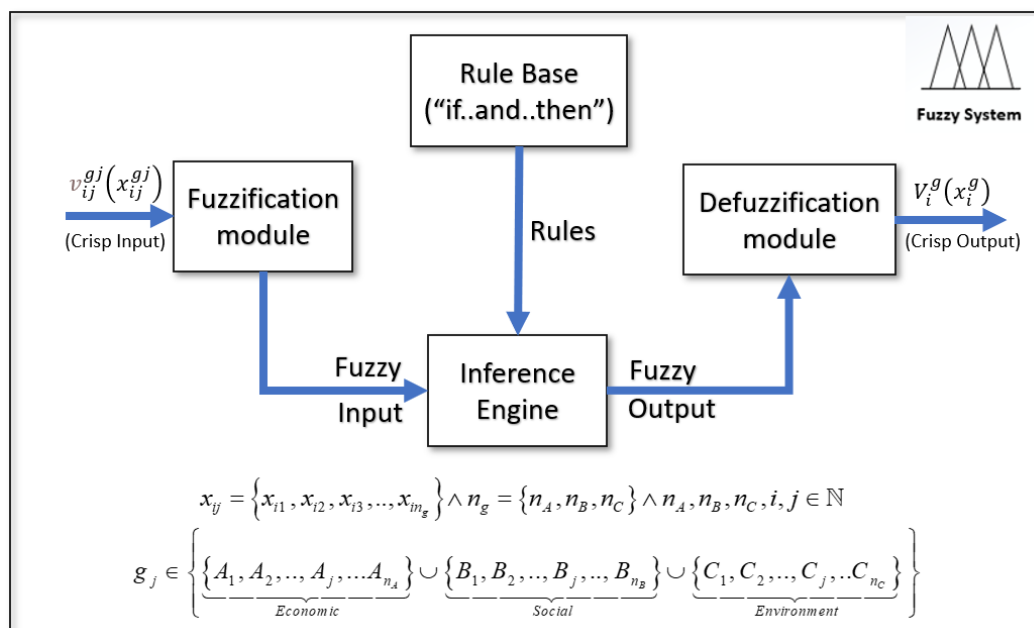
Fuzzy System

Rule Base ("if..and..then")

$v_{ij}^{gj}\left(x_{ij}^{gj}\right)$

(Crisp Input)

Fuzzification module

Rules

Defuzzification module

$V_i^g\left(x_i^g\right)$

(Crisp Output)

Fuzzy Input

Inference Engine

Fuzzy Output

$x_{ij} = \left\{x_{i1}, x_{i2}, x_{i3}, ..., x_{in_g}\right\} \wedge n_g = \left\{n_A, n_B, n_C\right\} \wedge n_A, n_B, n_C, i, j \in \mathbb{N}$

$g_j \in \left\{ \underbrace{\left\{A_1, A_2, ..., A_j, ...A_{n_A}\right\}}_{Economic} \cup \underbrace{\left\{B_1, B_2, ..., B_j, .., B_{n_B}\right\}}_{Social} \cup \underbrace{\left\{C_1, C_2, ..., C_j, ..C_{n_C}\right\}}_{Environment} \right\}$